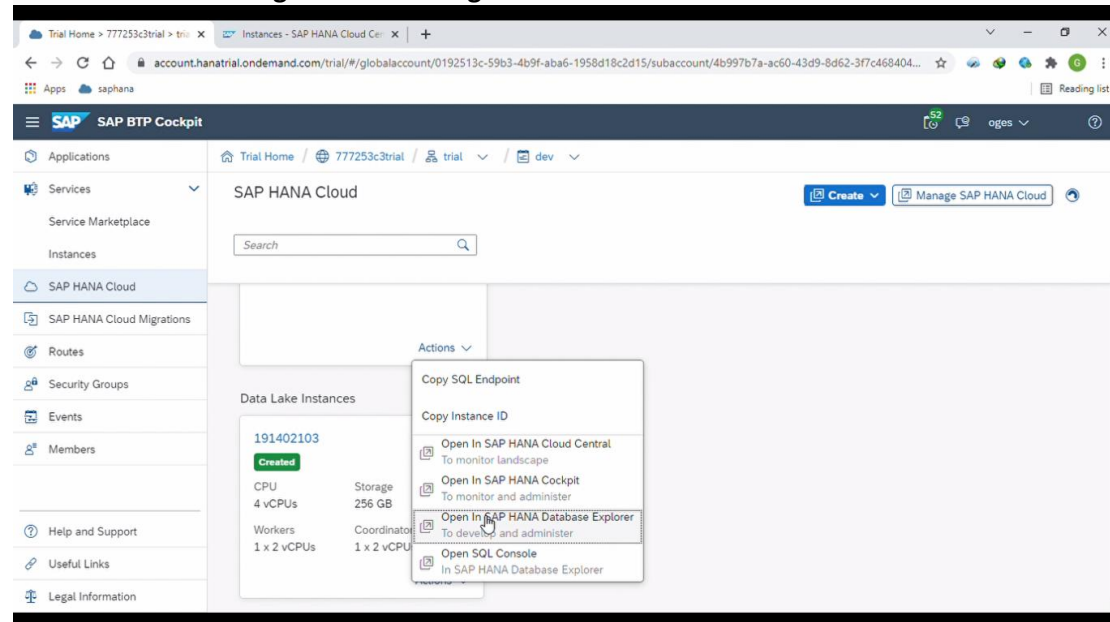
Trial Home > 777253c3trial > tria ×
Instances - SAP HANA Cloud Cen ×
+

account.hanatrial.ondemand.com/trial/#/globalaccount/0192513c-59b3-4b9f-aba6-1958d18c2d15/subaccount/4b997b7a-ac60-43d9-8d62-3f7c468404...

Apps saphana
Reading list

SAP BTP Cockpit
52
oges

Applications
Services
Service Marketplace
Instances
SAP HANA Cloud
SAP HANA Cloud Migrations
Routes
Security Groups
Events
Members
Help and Support
Useful Links
Legal Information

Trial Home / 777253c3trial / trial / dev

SAP HANA Cloud

Create
Manage SAP HANA Cloud

Search

Actions

Data Lake Instances

191402103
Created
CPU
4 vCPUs
Storage
256 GB
Workers
1 x 2 vCPUs
Coordinator
1 x 2 vCPU

Copy SQL Endpoint
Copy Instance ID
Open In SAP HANA Cloud Central
To monitor landscape
Open In SAP HANA Cockpit
To monitor and administer
Open In SAP HANA Database Explorer
To develop and administer
Open SQL Console
In SAP HANA Database Explorer